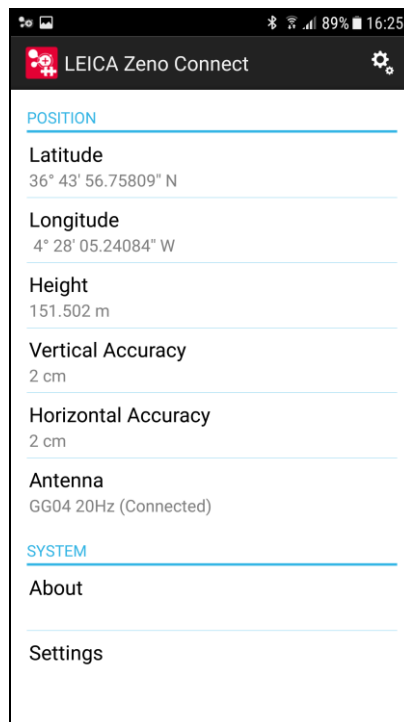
89% 16:25

LEICA Zeno Connect

POSITION

Latitude
36° 43' 56.75809" N

Longitude
4° 28' 05.24084" W

Height
151.502 m

Vertical Accuracy
2 cm

Horizontal Accuracy
2 cm

Antenna
GG04 20Hz (Connected)

SYSTEM

About

Settings